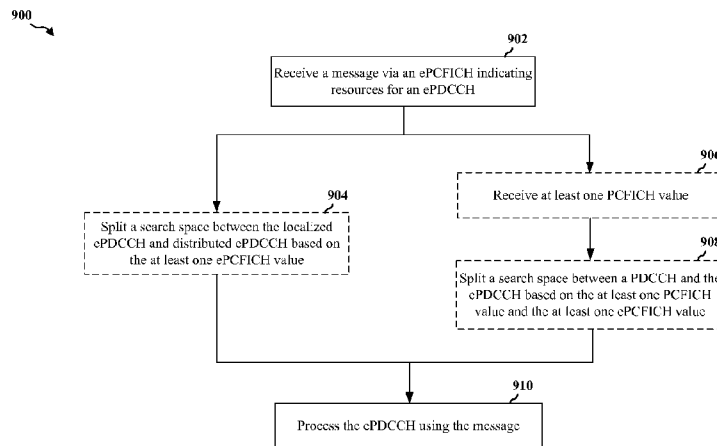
900

902

Receive a message via an ePCFICH indicating resources for an ePDCCH

906

Receive at least one PCFICH value

904

Split a search space between the localized ePDCCH and distributed ePDCCH based on the at least one ePCFICH value

908

Split a search space between a PDCCH and the ePDCCH based on the at least one PCFICH value and the at least one ePCFICH value

910

Process the ePDCCH using the message